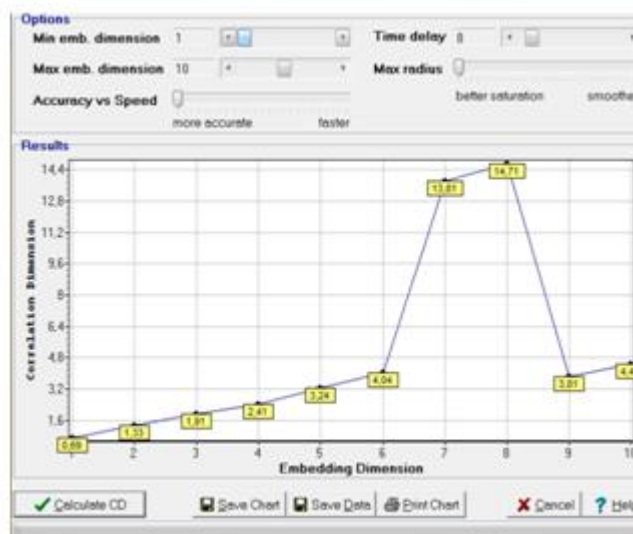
Options

Min emb. dimension 1

Max emb. dimension 10

Accuracy vs Speed

more accurate faster

Time delay 8

Max radius

better saturation smoothe

Results

14,4
12,8
11,2
9,6
8
6,4
4,8
3,2
1,6

Correlation Dimension

0,69
1,33
1,91
2,41
3,24
4,04
13,81
14,71
3,81
4,4

1 2 3 4 5 6 7 8 9 10

Embedding Dimension

Calculate CD

Save Chart

Save Data

Print Chart

Cancel

? Hel